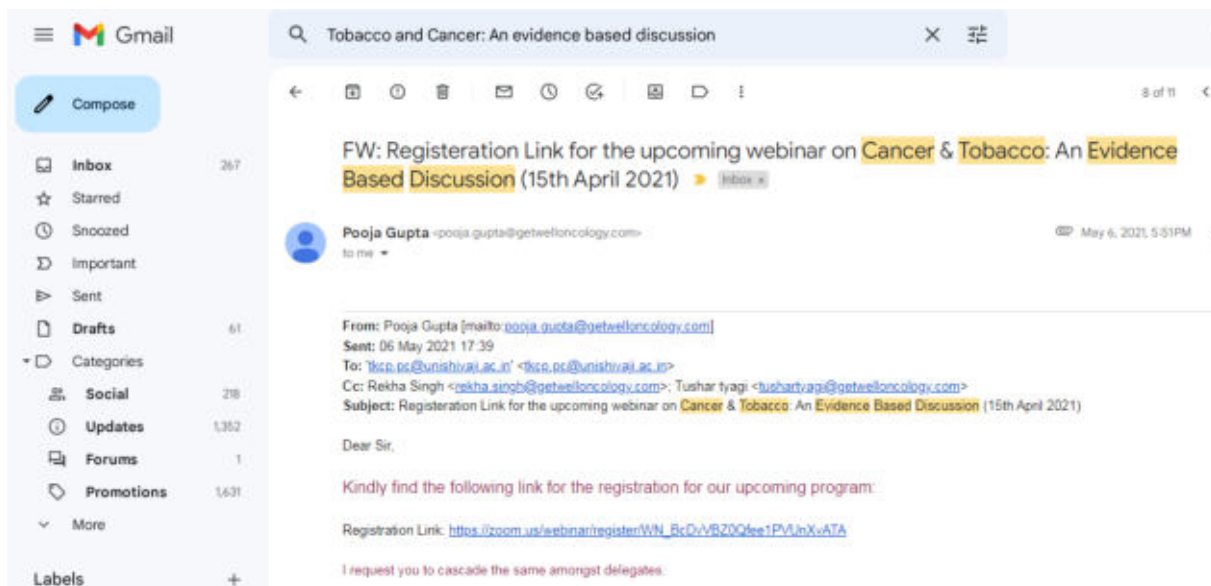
Gmail

Tobacco and Cancer: An evidence based discussion

Compose

Inbox 267
Starred
Snoozed
Important
Sent
Drafts 61
Categories
Social 218
Updates 1,352
Forums 1
Promotions 1,631
More

Labels +

8 of 11

FW: Registeration Link for the upcoming webinar on Cancer & Tobacco: An Evidence Based Discussion (15th April 2021) Inbox x

Pooja Gupta <pooja.gupta@getwelloncology.com>
to me

May 6, 2021, 5:51PM

From: Pooja Gupta [mailto:pooja.gupta@getwelloncology.com]
Sent: 06 May 2021 17:39
To: 'tkcp.pc@unishivaji.ac.in' <tkcp.pc@unishivaji.ac.in>
Cc: Rekha Singh <rekha.singh@getwelloncology.com>; Tushar tyagi <tushartyagi@getwelloncology.com>
Subject: Registeration Link for the upcoming webinar on Cancer & Tobacco: An Evidence Based Discussion (15th April 2021)

Dear Sir,

Kindly find the following link for the registration for our upcoming program:

Registration Link: https://zoom.us/webinar/register/WN_BcDvVBZ0Qfee1PVUnXvATA

I request you to cascade the same amongst delegates.